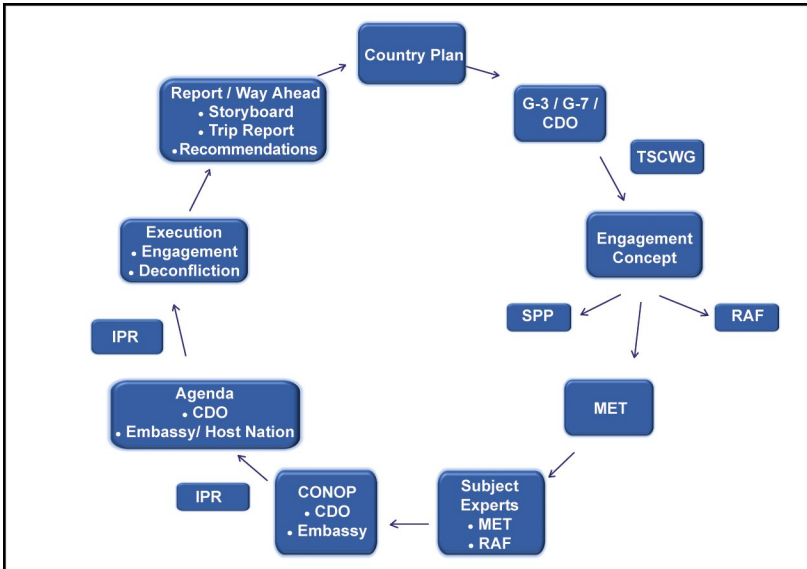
Country Plan

G-3 / G-7 / CDO

TSCWG

Engagement Concept

SPP

RAF

MET

Subject Experts
• MET
• RAF

CONOP
• CDO
• Embassy

IPR

Agenda
• CDO
• Embassy/ Host Nation

IPR

Execution
• Engagement
• Deconfliction

Report / Way Ahead
• Storyboard
• Trip Report
• Recommendations